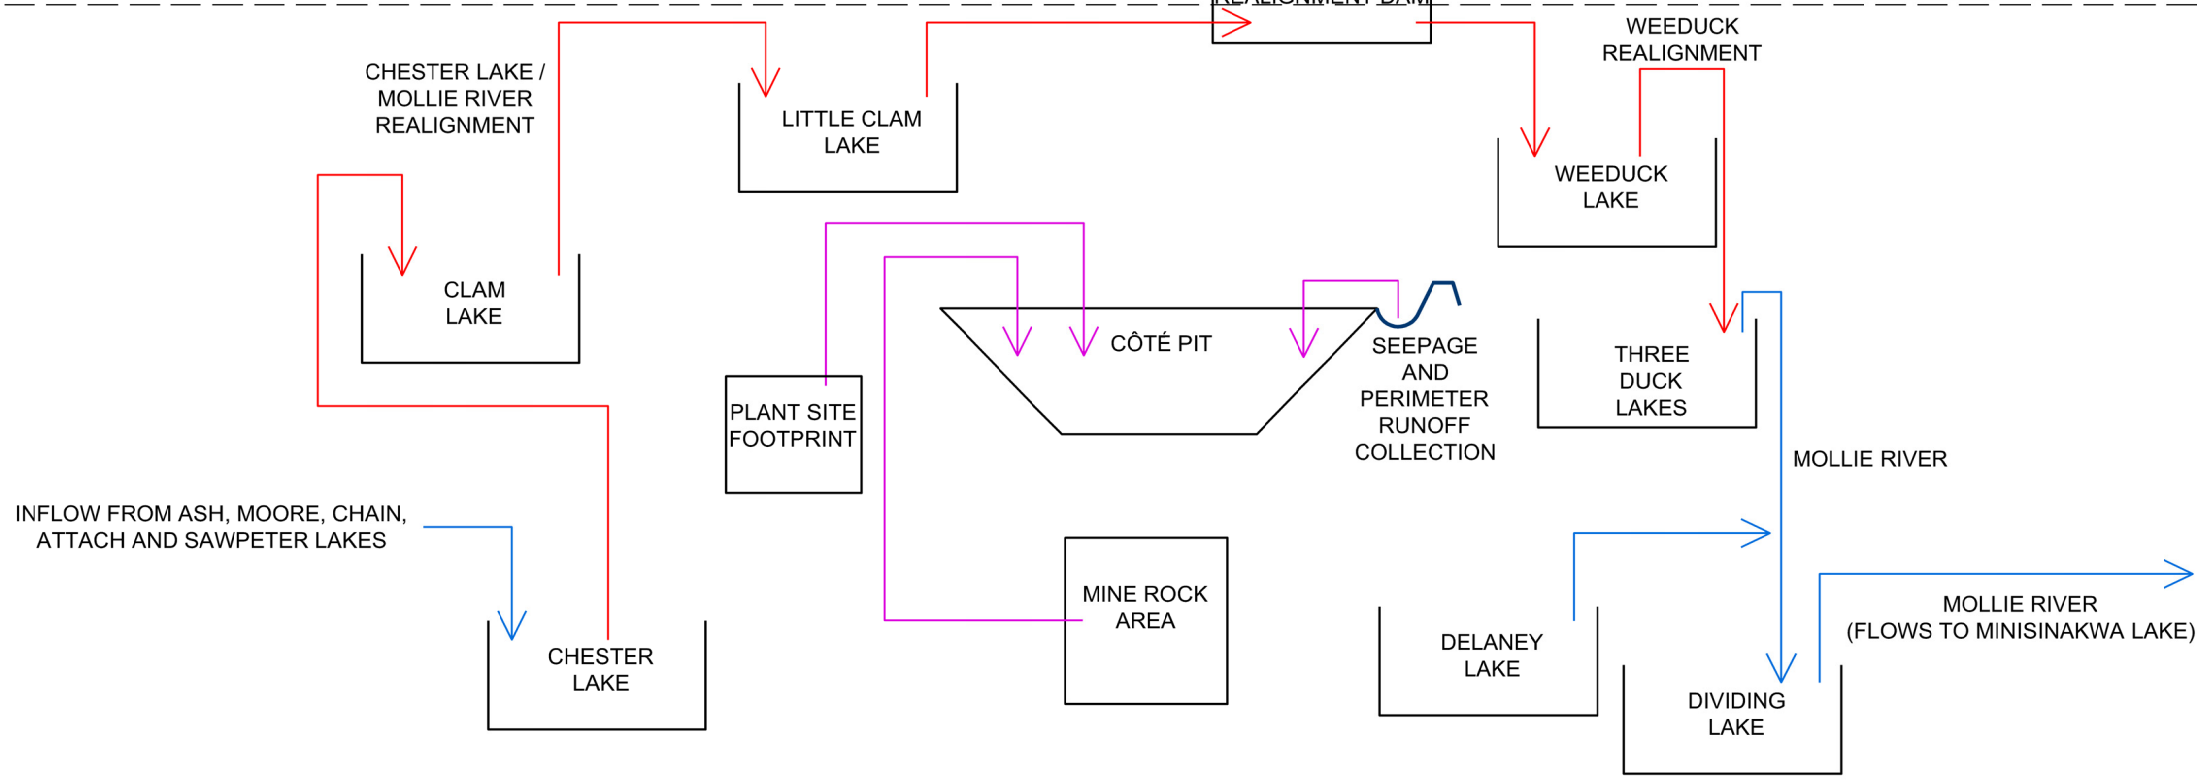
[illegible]

WEEDUCK REALIGNMENT

CHESTER LAKE / MOLLIE RIVER REALIGNMENT

LITTLE CLAM LAKE

WEEDUCK LAKE

CLAM LAKE

CÔTÉ PIT

SEEPAGE AND PERIMETER RUNOFF COLLECTION

THREE DUCK LAKES

PLANT SITE FOOTPRINT

MOLLIE RIVER

INFLOW FROM ASH, MOORE, CHAIN, ATTACH AND SAWPETER LAKES

MINE ROCK AREA

MOLLIE RIVER (FLOWS TO MINISINAKWA LAKE)

DELANEY LAKE

CHESTER LAKE

DIVIDING LAKE